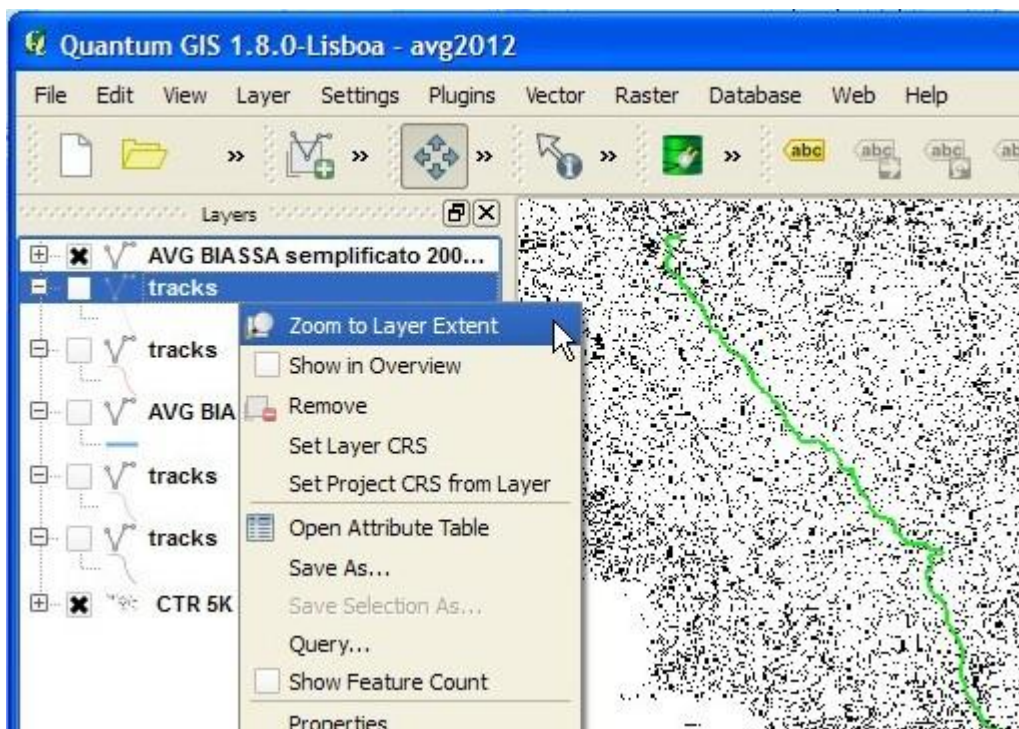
Quantum GIS 1.8.0-Lisboa - avg2012

File Edit View Layer Settings Plugins Vector Raster Database Web Help

abc abc abc ab

Layers

AVG BIASSA semplificato 200...
tracks
tracks
AVG BIA
tracks
tracks
CTR 5K

Zoom to Layer Extent
Show in Overview
Remove
Set Layer CRS
Set Project CRS from Layer
Open Attribute Table
Save As...
Save Selection As...
Query...
Show Feature Count
Properties